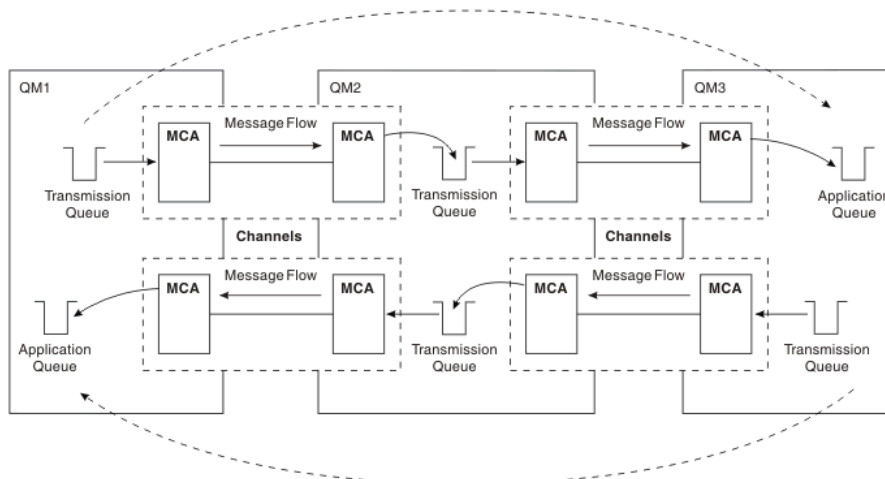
QM1

QM2

QM3

MCA

Message Flow

MCA

Transmission Queue

MCA

Message Flow

MCA

Transmission Queue

Application Queue

Channels

Channels

MCA

Message Flow

MCA

Application Queue

Transmission Queue

MCA

Message Flow

MCA

Transmission Queue